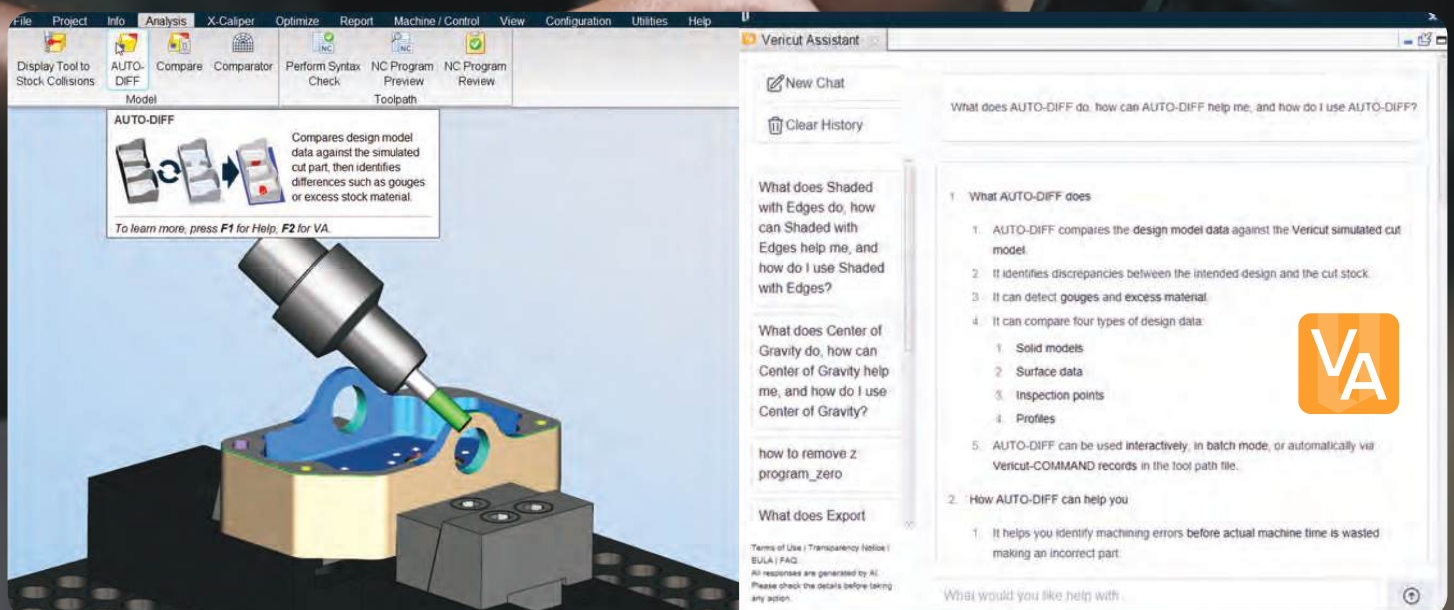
File Project Info Analysis X-Caliper Optimize Report Machine / Control View Configuration Utilities Help

Display Tool to Stock Collisions
AUTO-DIFF
Compare
Comparator
Model
Perform Syntax Check
NC Program Preview
NC Program Review
Toolpath

AUTO-DIFF
Compares design model data against the simulated cut part, then identifies differences such as gouges or excess stock material.
To learn more, press **F1** for Help, **F2** for VA.

Vericut Assistant

New Chat
Clear History

What does Shaded with Edges do, how can Shaded with Edges help me, and how do I use Shaded with Edges?

What does Center of Gravity do, how can Center of Gravity help me, and how do I use Center of Gravity?

how to remove z program_zero

What does Export

Terms of Use | Transparency Notice | EULA | FAQ
All responses are generated by AI. Please check the details before taking any action.

What does AUTO-DIFF do, how can AUTO-DIFF help me, and how do I use AUTO-DIFF?

1. What AUTO-DIFF does
1. AUTO-DIFF compares the design model data against the Vericut simulated cut model.
2. It identifies discrepancies between the intended design and the cut stock.
3. It can detect gouges and excess material.
4. It can compare four types of design data:
1. Solid models
2. Surface data
3. Inspection points
4. Profiles
5. AUTO-DIFF can be used interactively, in batch mode, or automatically via Vericut-COMMAND records in the tool path file.
2. How AUTO-DIFF can help you
1. It helps you identify machining errors before actual machine time is wasted making an incorrect part.

VA

What would you like help with